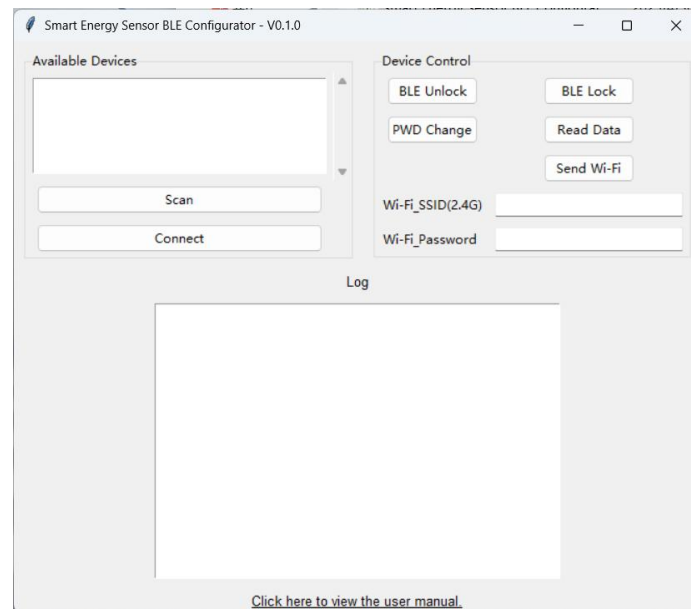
Smart Energy Sensor BLE Configurator - V0.1.0

Available Devices

Scan

Connect

Device Control

BLE Unlock

BLE Lock

PWD Change

Read Data

Send Wi-Fi

Wi-Fi_SSID(2.4G)

Wi-Fi_Password

Log

Click here to view the user manual.